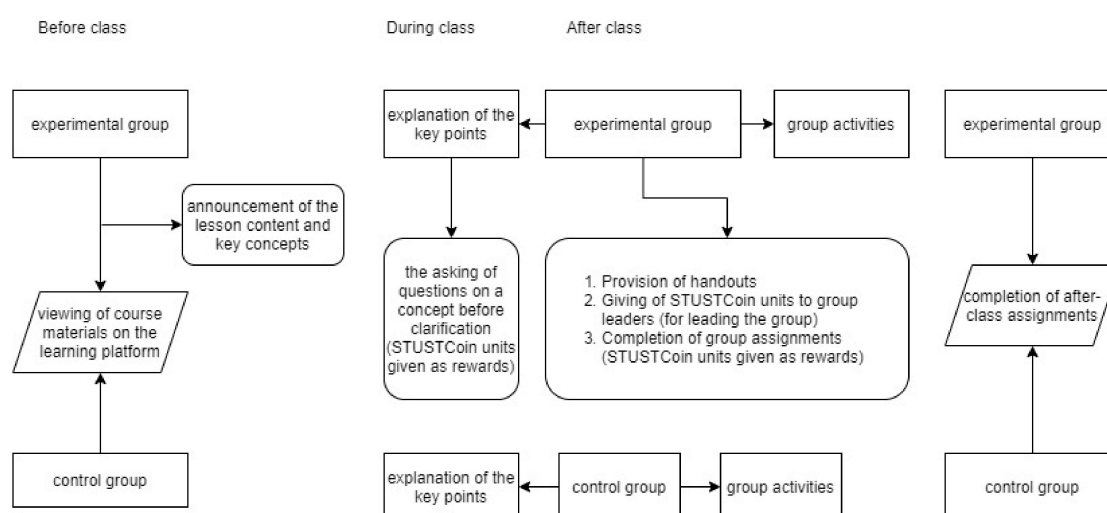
Before class

During class

After class

experimental group

announcement of the lesson content and key concepts

viewing of course materials on the learning platform

control group

explanation of the key points

experimental group

group activities

the asking of questions on a concept before clarification (STUSTCoin units given as rewards)

1. Provision of handouts
2. Giving of STUSTCoin units to group leaders (for leading the group)
3. Completion of group assignments (STUSTCoin units given as rewards)

explanation of the key points

control group

group activities

experimental group

completion of after-class assignments

control group